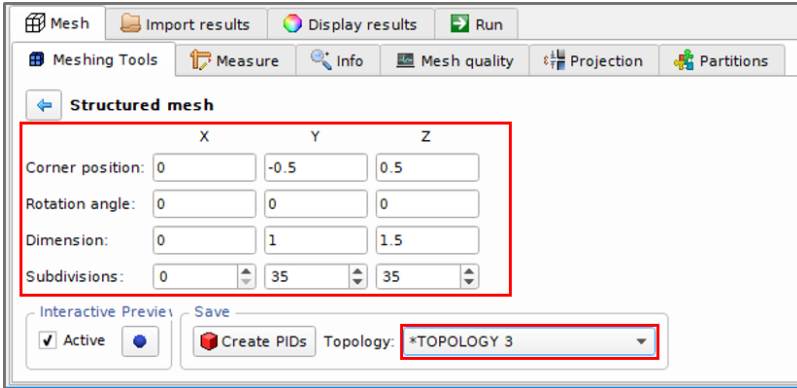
Mesh | Import results | Display results | Run

Meshing Tools | Measure | Info | Mesh quality | Projection | Partitions

Structured mesh

| | X | Y | Z |
|---|---|---|---|
| Corner position: | 0 | -0.5 | 0.5 |
| Rotation angle: | 0 | 0 | 0 |
| Dimension: | 0 | 1 | 1.5 |
| Subdivisions: | 0 | 35 | 35 |

Interactive Previev
Active

Save
Create PIDs Topology: *TOPOLOGY 3